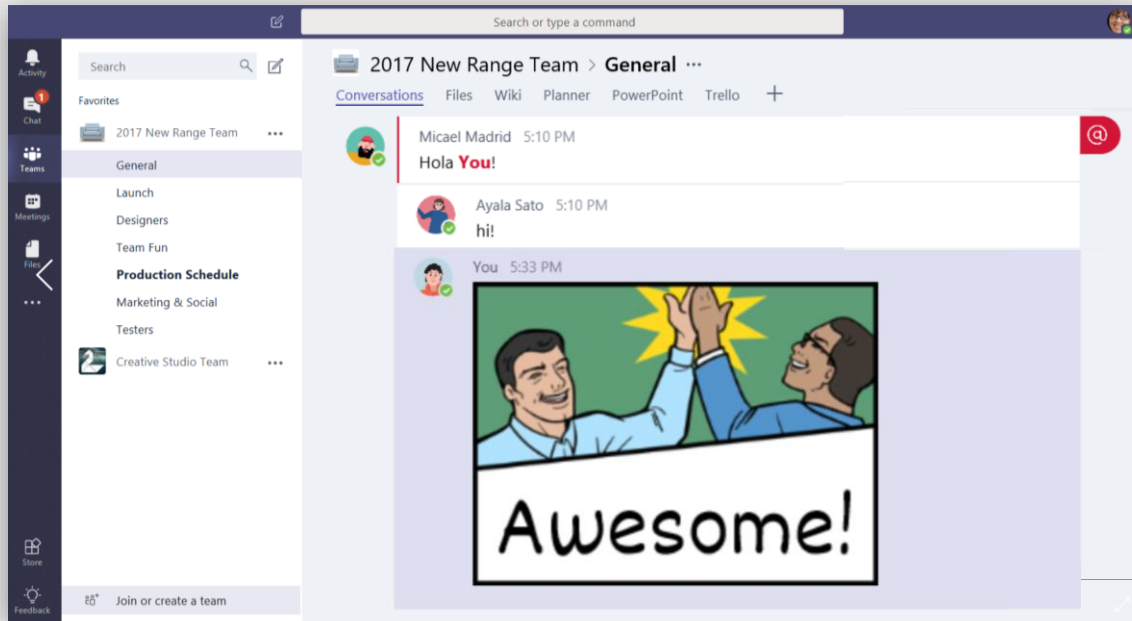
Search or type a command

Activity
1
Chat
Teams
Meetings
Files
...
Store
Feedback

Search

Favorites

2017 New Range Team ...

General
Launch
Designers
Team Fun
Production Schedule
Marketing & Social
Testers

Creative Studio Team ...

Join or create a team

2017 New Range Team > General ...

Conversations Files Wiki Planner PowerPoint Trello +

Micael Madrid 5:10 PM
Hola You!

@

Ayala Sato 5:10 PM
hi!

You 5:33 PM

Awesome!